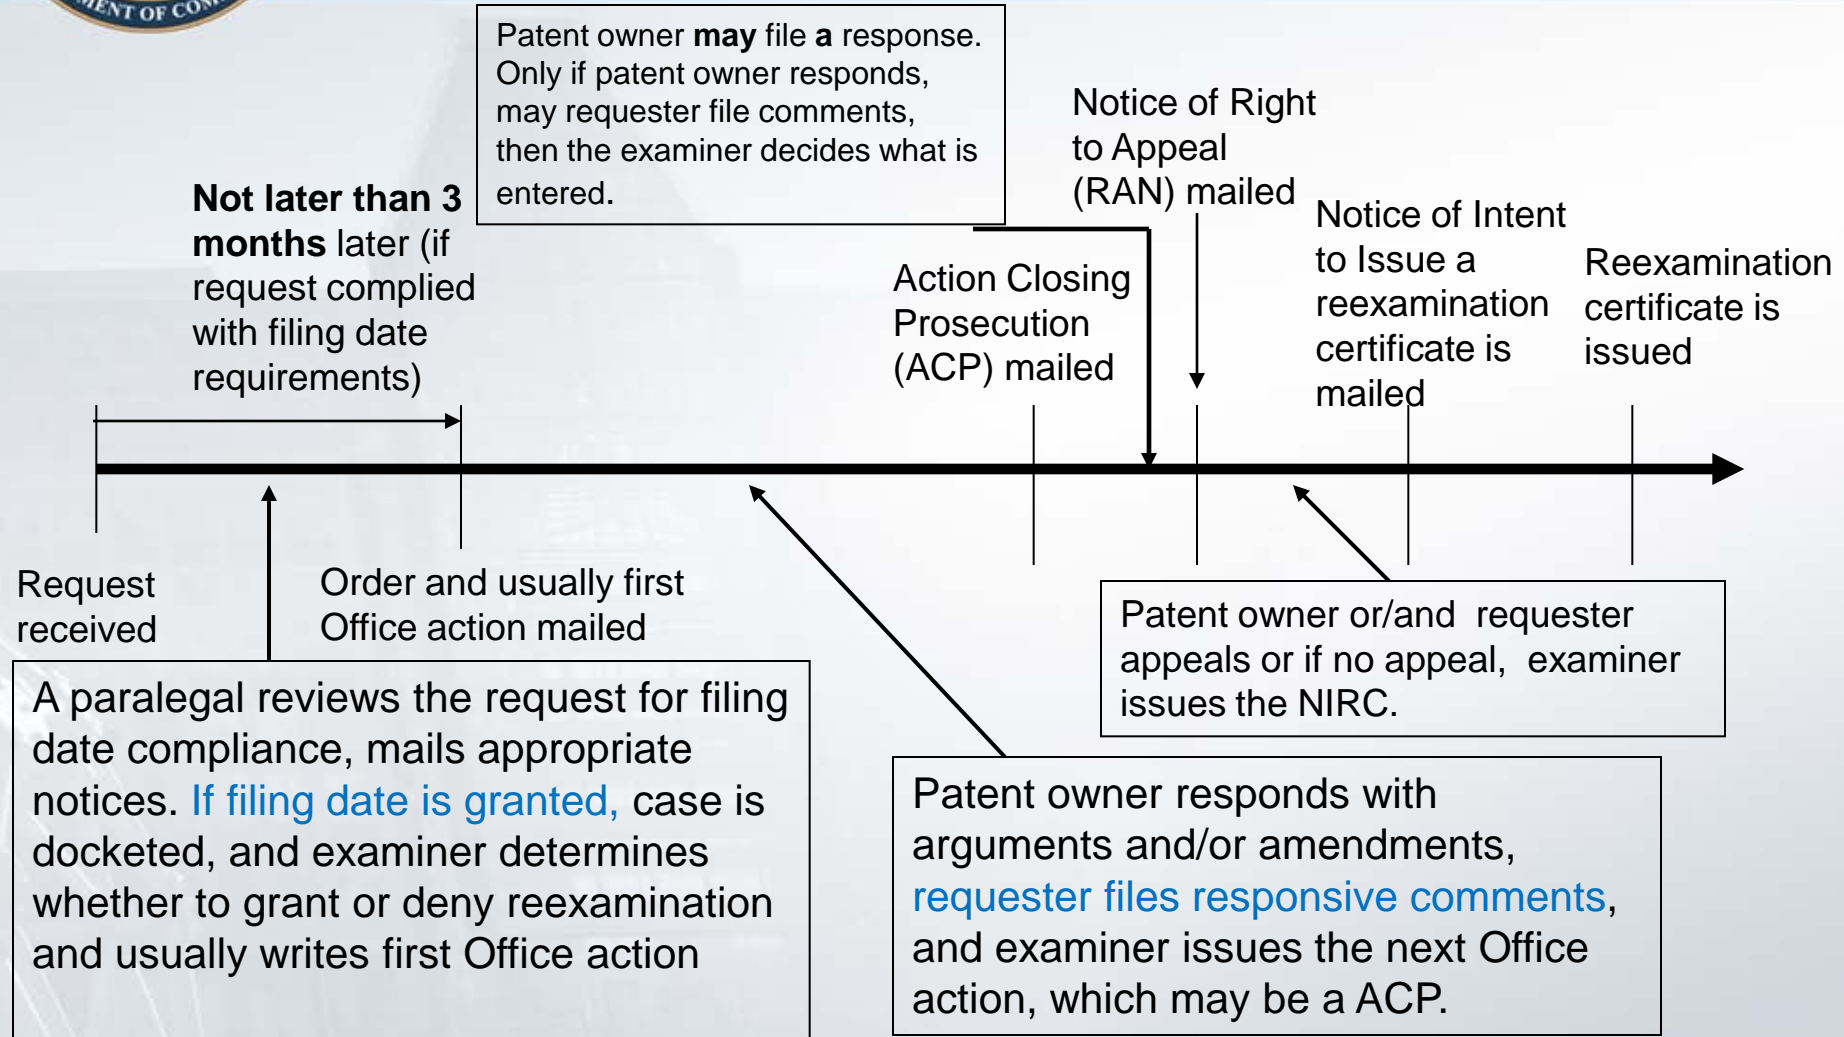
MENT OF CO

Patent owner **may** file **a** response. Only if patent owner responds, may requester file comments, then the examiner decides what is entered.

Notice of Right to Appeal (RAN) mailed

Not later than 3 months later (if request complied with filing date requirements)

Action Closing Prosecution (ACP) mailed

Notice of Intent to Issue a reexamination certificate is mailed

Reexamination certificate is issued

Request received

Order and usually first Office action mailed

Patent owner or/and requester appeals or if no appeal, examiner issues the NIRC.

A paralegal reviews the request for filing date compliance, mails appropriate notices. If filing date is granted, case is docketed, and examiner determines whether to grant or deny reexamination and usually writes first Office action

Patent owner responds with arguments and/or amendments, requester files responsive comments, and examiner issues the next Office action, which may be a ACP.